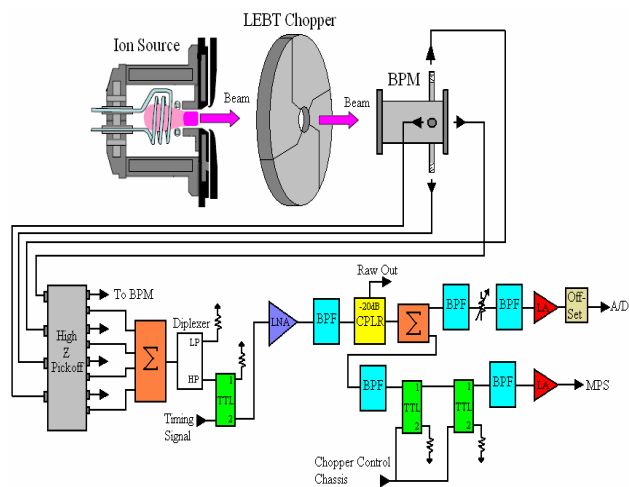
LEBT Chopper

Ion Source

Beam

Beam

BPM

To BPM

High Z Pickoff

$\Sigma$

Diplexer

LP

HP

1

TTL

2

Timing Signal

LNA

BPF

Raw Out

-20dB CPLR

$\Sigma$

BPF

BPF

LA

Off-Set

A/D

BPF

1

TTL

2

1

TTL

2

BPF

LA

MPS

Chopper Control Chassis